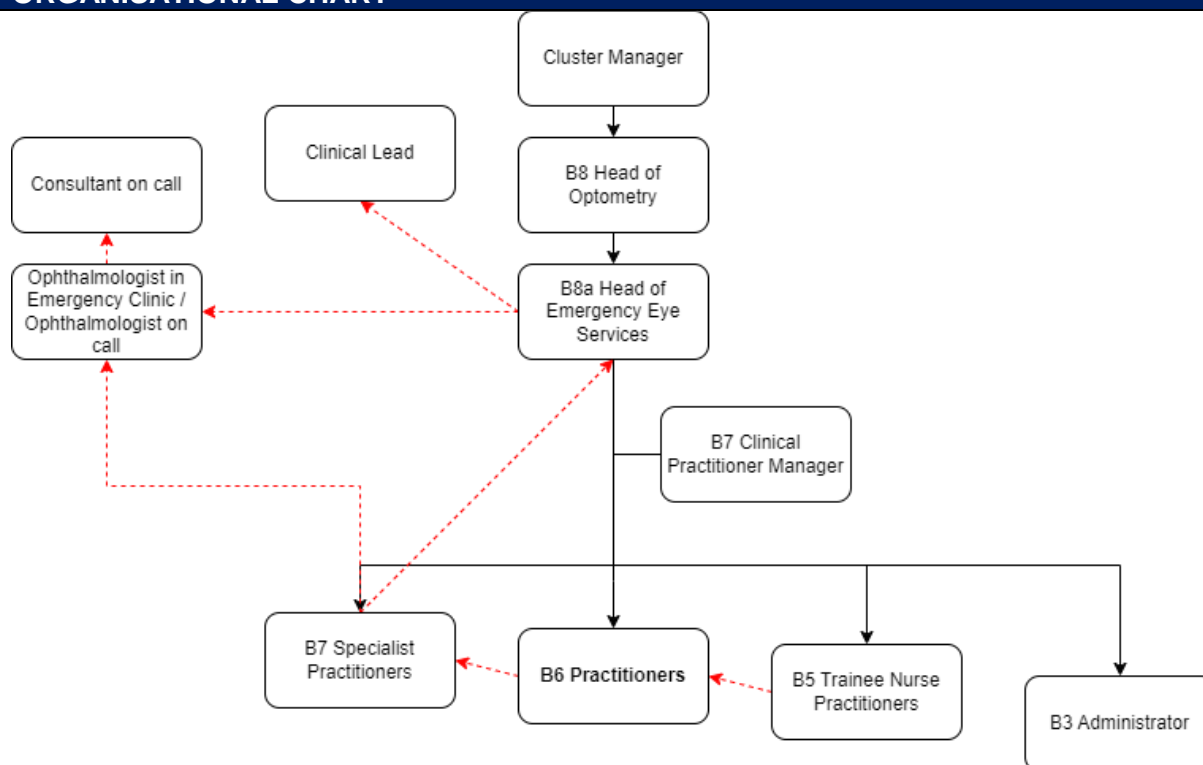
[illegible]

Cluster Manager

Clinical Lead

Consultant on call

B8 Head of Optometry

B8a Head of Emergency Eye Services

Ophthalmologist in Emergency Clinic / Ophthalmologist on call

B7 Clinical Practitioner Manager

B7 Specialist Practitioners

**B6 Practitioners**

B5 Trainee Nurse Practitioners

B3 Administrator